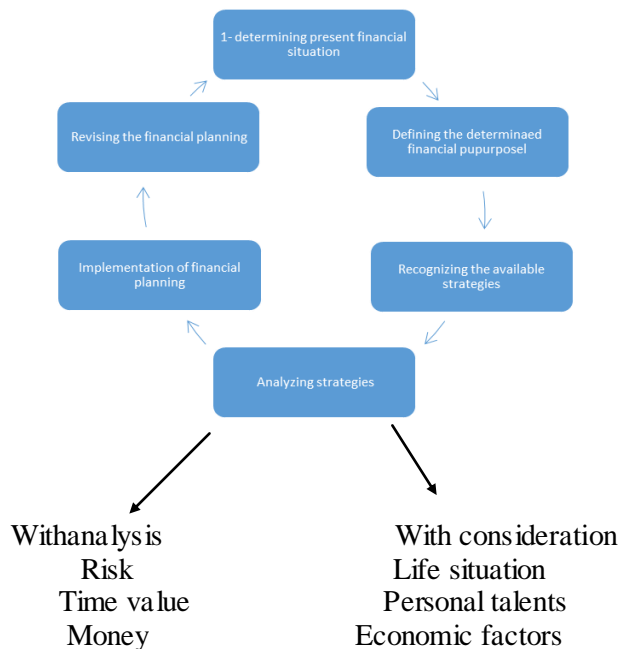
1- determining present financial situation

Defining the determinaed financial pupurposel

Recognizing the available strategies

Analyzing strategies

Implementation of financial planning

Revising the financial planning

Withanalysis
Risk
Time value
Money

With consideration
Life situation
Personal talents
Economic factors